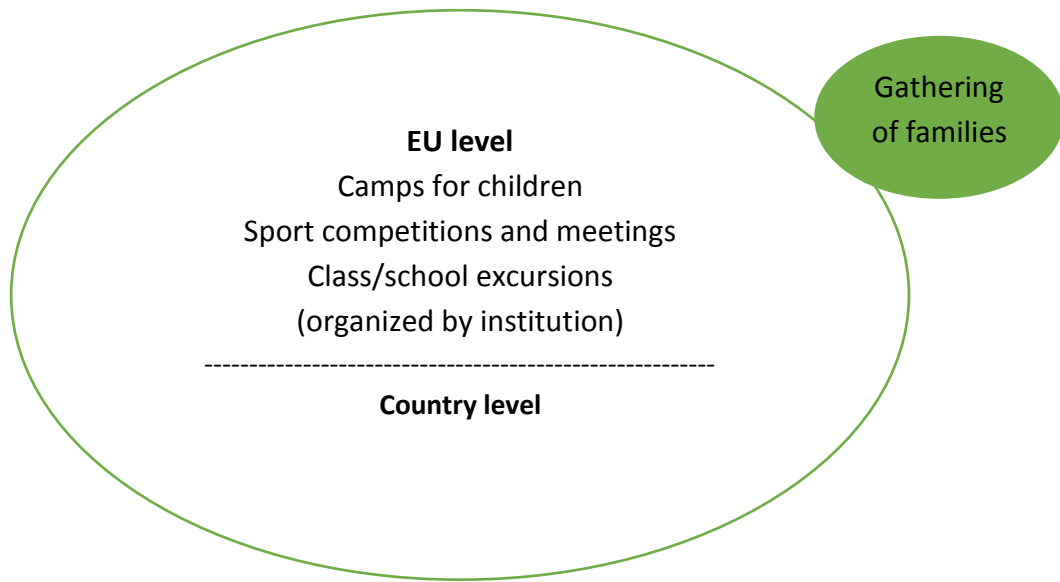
Gathering of families

**EU level**

Camps for children

Sport competitions and meetings

Class/school excursions

(organized by institution)

---------------------------------------------------------

**Country level**